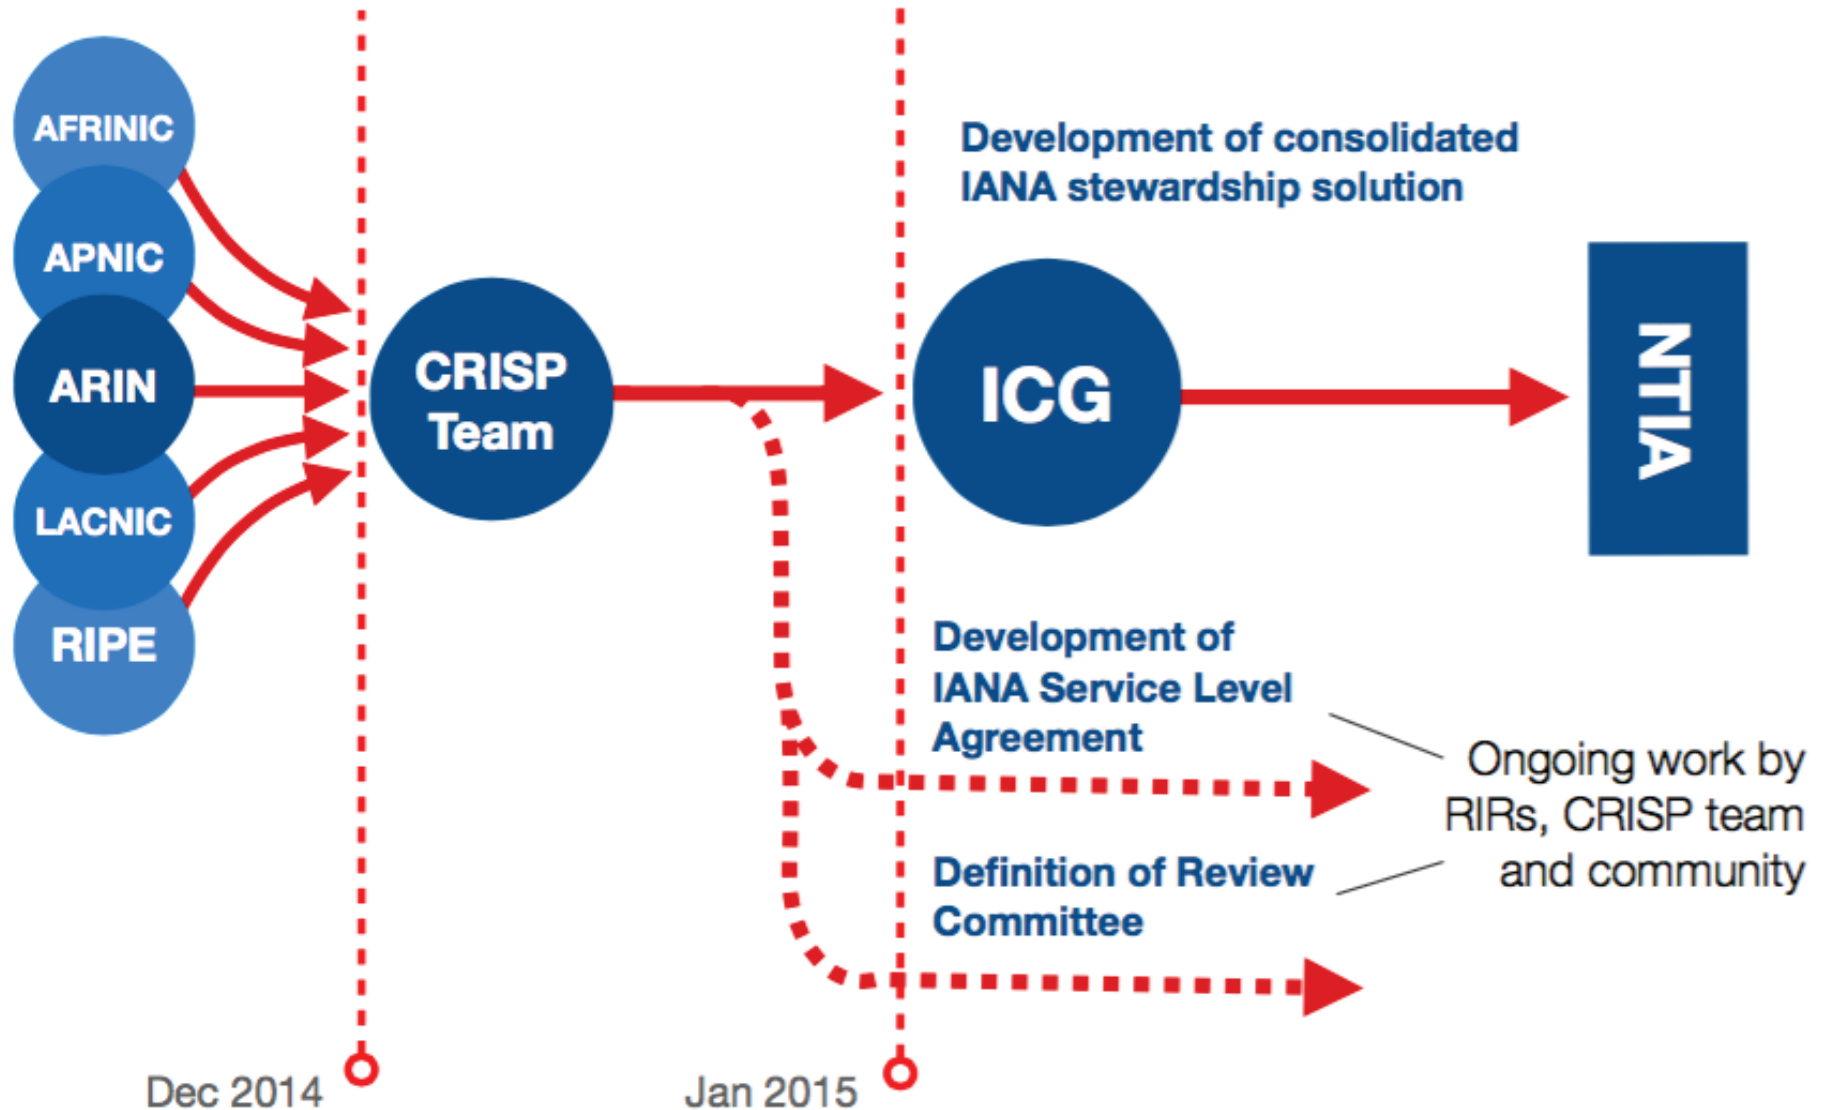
AFRINIC
APNIC
ARIN
LACNIC
RIPE

CRISP Team

Development of consolidated IANA stewardship solution

ICG

NTIA

Development of IANA Service Level Agreement

Ongoing work by RIRs, CRISP team and community

Definition of Review Committee

Dec 2014

Jan 2015